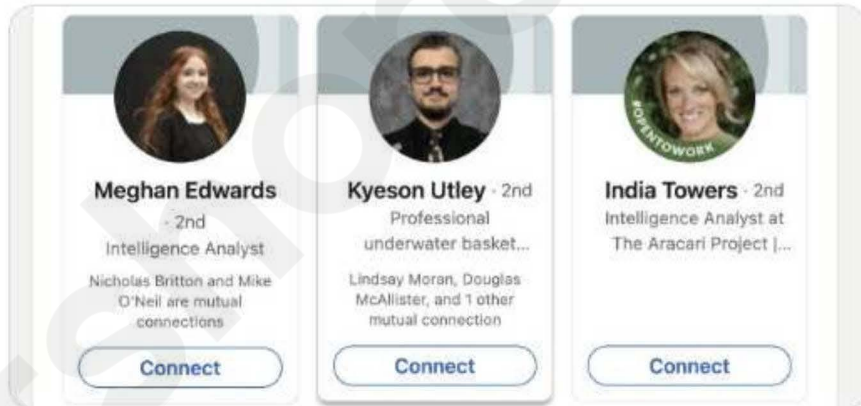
Meghan Edwards · 2nd
Intelligence Analyst
Nicholas Britton and Mike O'Neil are mutual connections
Connect

Kyeson Utley · 2nd
Professional underwater basket...
Lindsay Moran, Douglas McAllister, and 1 other mutual connection
Connect

#OPENTOWORK
India Towers · 2nd
Intelligence Analyst at The Aracari Project |...
Connect